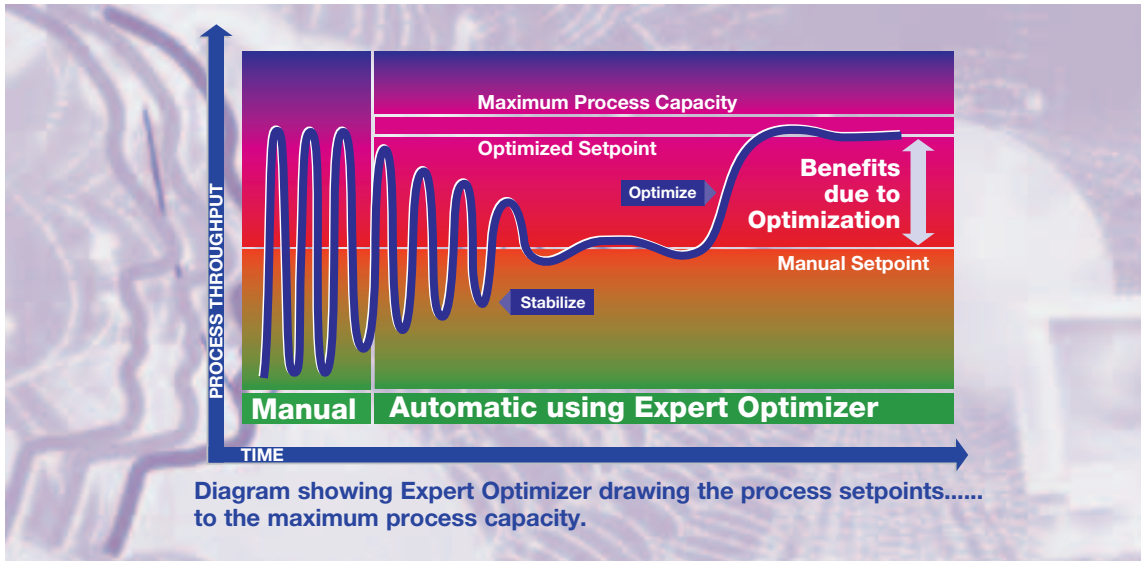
PROCESS THROUGHPUT

Maximum Process Capacity

Optimized Setpoint

Optimize

Benefits due to Optimization

Manual Setpoint

Stabilize

Manual

Automatic using Expert Optimizer

TIME

Diagram showing Expert Optimizer drawing the process setpoints...... to the maximum process capacity.